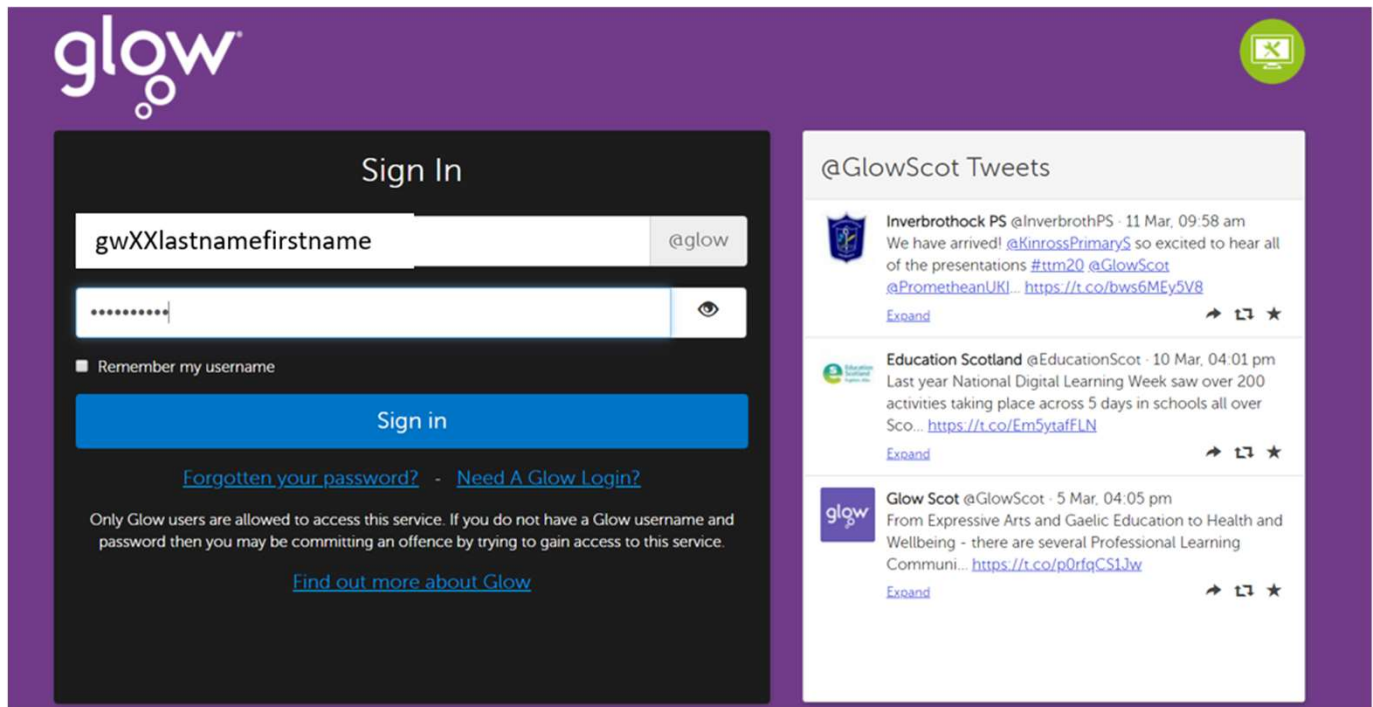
glow

Sign In

gwXXlastnamefirstname @glow

••••••••••

Remember my username

Sign in

Forgotten your password? - Need A Glow Login?

Only Glow users are allowed to access this service. If you do not have a Glow username and password then you may be committing an offence by trying to gain access to this service.

Find out more about Glow

@GlowScot Tweets

Inverbrothock PS @InverbrothPS · 11 Mar, 09:58 am
We have arrived! @KinrossPrimaryS so excited to hear all of the presentations #ttm20 @GlowScot @PrometheanUKI... https://t.co/bws6MEy5V8
Expand

Education Scotland @EducationScot · 10 Mar, 04:01 pm
Last year National Digital Learning Week saw over 200 activities taking place across 5 days in schools all over Sco... https://t.co/Em5ytafFLN
Expand

glow
Glow Scot @GlowScot · 5 Mar, 04:05 pm
From Expressive Arts and Gaelic Education to Health and Wellbeing - there are several Professional Learning Communi... https://t.co/p0rfqCS1Jw
Expand